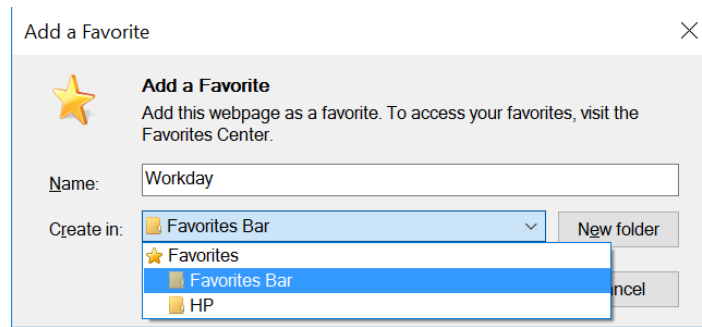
Add a Favorite

Add a Favorite

Add this webpage as a favorite. To access your favorites, visit the Favorites Center.

Name: Workday

Create in: Favorites Bar

New folder

Favorites

Favorites Bar

HP

ncel